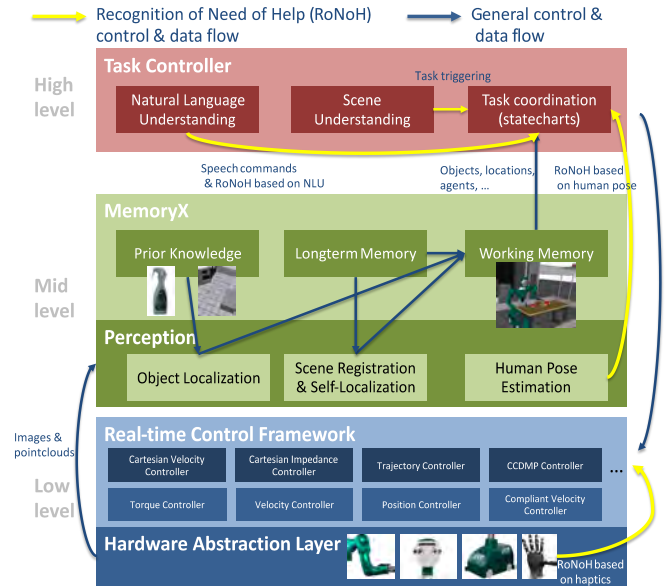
Recognition of Need of Help (RoNoH) control & data flow

General control & data flow

High level

Task Controller

Task triggering

Natural Language Understanding

Scene Understanding

Task coordination (statecharts)

Speech commands & RoNoH based on NLU

Objects, locations, agents, ...

RoNoH based on human pose

MemoryX

Prior Knowledge

Longterm Memory

Working Memory

Mid level

Perception

Object Localization

Scene Registration & Self-Localization

Human Pose Estimation

Images & pointclouds

Real-time Control Framework

Low level

Cartesian Velocity Controller

Cartesian Impedance Controller

Trajectory Controller

CCDMP Controller

...

Torque Controller

Velocity Controller

Position Controller

Compliant Velocity Controller

Hardware Abstraction Layer

RoNoH based on haptics